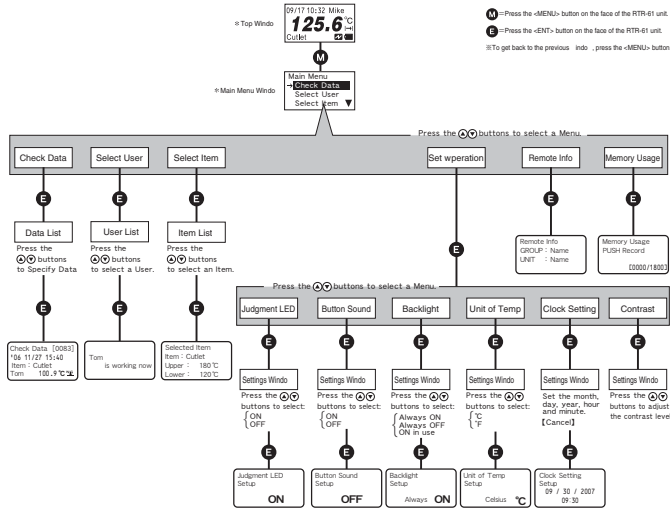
※Top Windo

09/17 10:32 Mike
125.6 ℃
Cutlet

M

※Main Menu Windo

Main Menu
→Check Data
Select User
Select Item ▼

M =Press the <MENU> button on the face of the RTR-61 unit.
E =Press the <ENT> button on the face of the RTR-61 unit.
※To get back to the previous indo , press the <MENU> button

Press the buttons to select a Menu.

Check Data

E

Data List

Press the buttons to Specify Data

E

Check Data [0083]
'06 11/27 15:40
Item : Cutlet
Tom 100.9℃

Select User

E

User List

Press the buttons to select a User.

E

Tom
is working now

Select Item

E

Item List

Press the buttons to select an Item.

E

Selected Item
Item : Cutlet
Upper : 180℃
Lower : 120℃

Set wperation

E

Remote Info

E

Remote Info
GROUP : Name
UNIT : Name

Memory Usage

E

Memory Usage
PUSH Record
[0000/1800]

Press the buttons to select a Menu.

Judgment LED

E

Settings Windo

Press the buttons to select:
ON
OFF

E

Judgment LED
Setup
ON

Button Sound

E

Settings Windo

Press the buttons to select:
ON
OFF

E

Button Sound
Setup
OFF

Backlight

E

Settings Windo

Press the buttons to select:
Always ON
Always OFF
ON in use

E

Backlight
Setup
Always ON

Unit of Temp

E

Settings Windo

Press the buttons to select:
℃
℉

E

Unit of Temp
Setup
Celsius ℃

Clock Setting

E

Settings Windo

Set the month, day, year, hour and minute.
【Cancel】

E

Clock Setting
Setup
09 / 30 / 2007
09:30

Contrast

E

Settings Windo

Press the buttons to adjust the contrast level